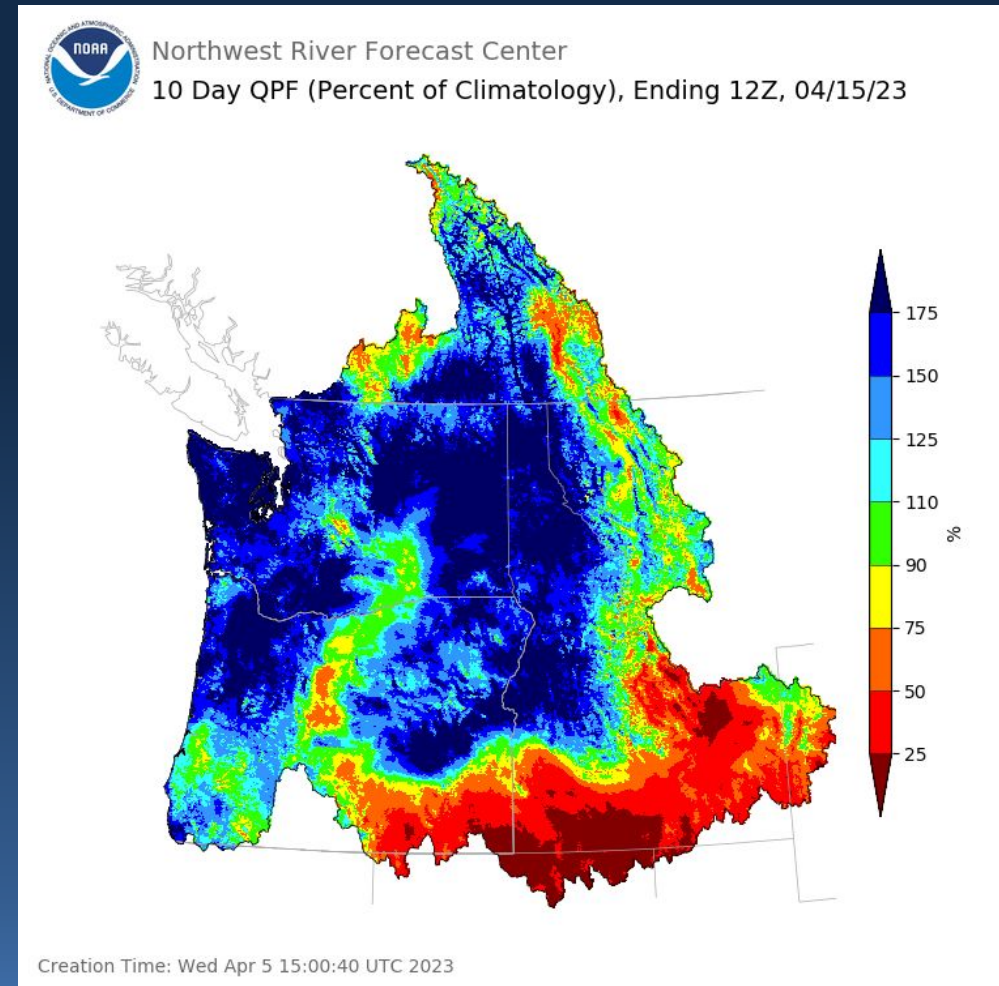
NOAA
NATIONAL OCEANIC AND ATMOSPHERIC ADMINISTRATION
U.S. DEPARTMENT OF COMMERCE

Northwest River Forecast Center
10 Day QPF (Percent of Climatology), Ending 12Z, 04/15/23

175
150
125
110
90
75
50
25
%

Creation Time: Wed Apr 5 15:00:40 UTC 2023